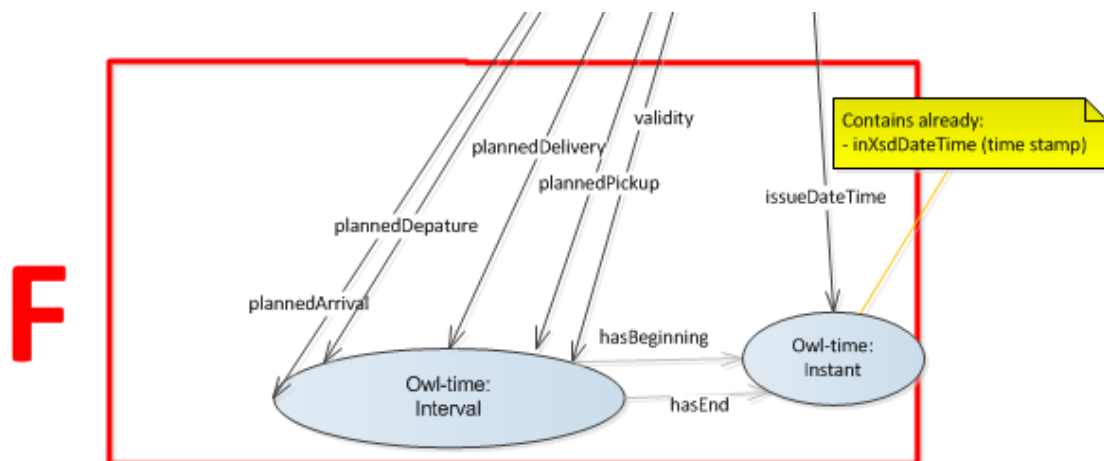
F

validity

plannedDelivery

plannedPickup

plannedDepature

plannedArrival

issueDateTime

Contains already:
- inXsdDateTime (time stamp)

hasBeginning

hasEnd

Owl-time:
Interval

Owl-time:
Instant